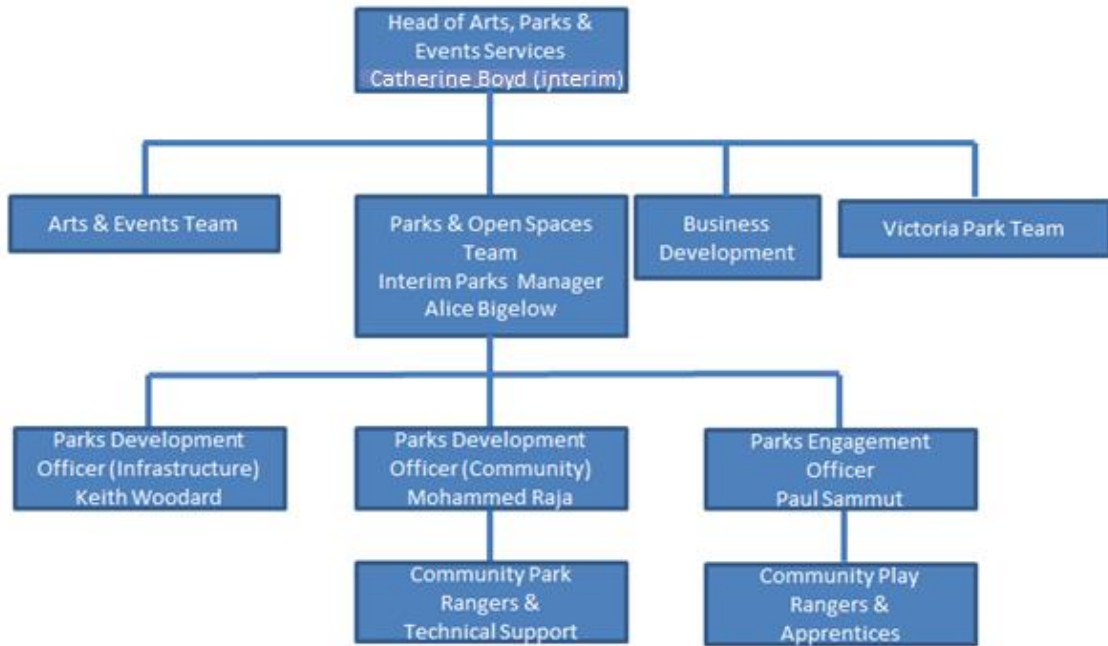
Head of Arts, Parks & Events Services
Catherine Boyd (interim)

Arts & Events Team

Parks & Open Spaces Team
Interim Parks Manager
Alice Bigelow

Business Development

Victoria Park Team

Parks Development Officer (Infrastructure)
Keith Woodard

Parks Development Officer (Community)
Mohammed Raja

Parks Engagement Officer
Paul Sammut

Community Park Rangers & Technical Support

Community Play Rangers & Apprentices